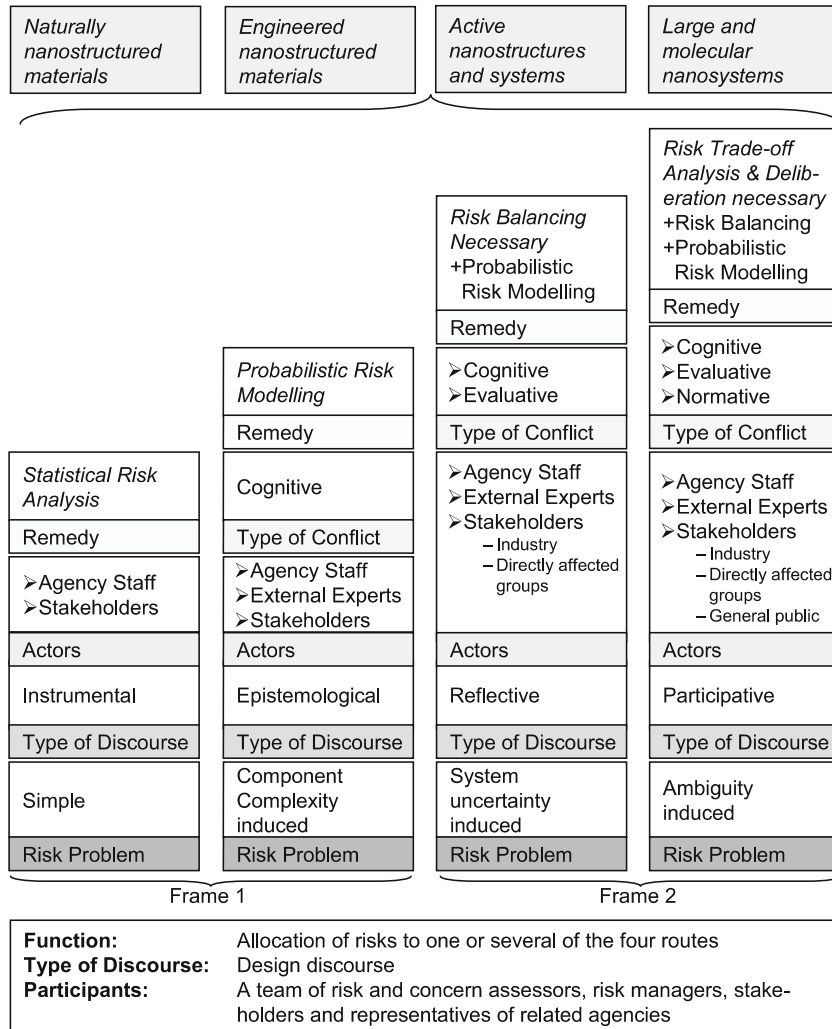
Naturally nanostructured materials

Engineered nanostructured materials

Active nanostructures and systems

Large and molecular nanosystems

Statistical Risk Analysis
Remedy
➢Agency Staff
➢Stakeholders
Actors
Instrumental
Type of Discourse
Simple
Risk Problem

Probabilistic Risk Modelling
Remedy
Cognitive
Type of Conflict
➢Agency Staff
➢External Experts
➢Stakeholders
Actors
Epistemological
Type of Discourse
Component Complexity induced
Risk Problem

Risk Balancing Necessary
+Probabilistic Risk Modelling
Remedy
➢Cognitive
➢Evaluative
Type of Conflict
➢Agency Staff
➢External Experts
➢Stakeholders
– Industry
– Directly affected groups
Actors
Reflective
Type of Discourse
System uncertainty induced
Risk Problem

Risk Trade-off Analysis & Deliberation necessary
+Risk Balancing
+Probabilistic Risk Modelling
Remedy
➢Cognitive
➢Evaluative
➢Normative
Type of Conflict
➢Agency Staff
➢External Experts
➢Stakeholders
– Industry
– Directly affected groups
– General public
Actors
Participative
Type of Discourse
Ambiguity induced
Risk Problem

Frame 1

Frame 2

| | |
|---|---|
| **Function:** | Allocation of risks to one or several of the four routes |
| **Type of Discourse:** | Design discourse |
| **Participants:** | A team of risk and concern assessors, risk managers, stakeholders and representatives of related agencies |